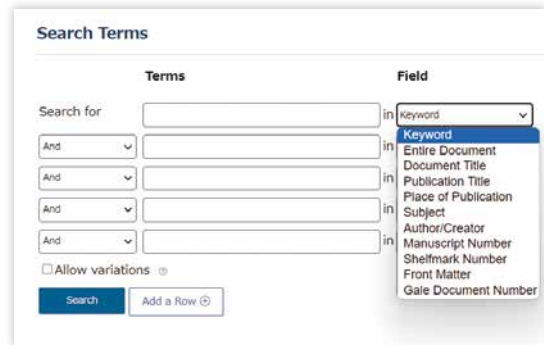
Search Terms

Terms

Field

Search for

in Keyword

And

in

And

in

And

in

And

in

Keyword
Entire Document
Document Title
Publication Title
Place of Publication
Subject
Author/Creator
Manuscript Number
Shelfmark Number
Front Matter
Gale Document Number

Allow variations

Search

Add a Row ⊕